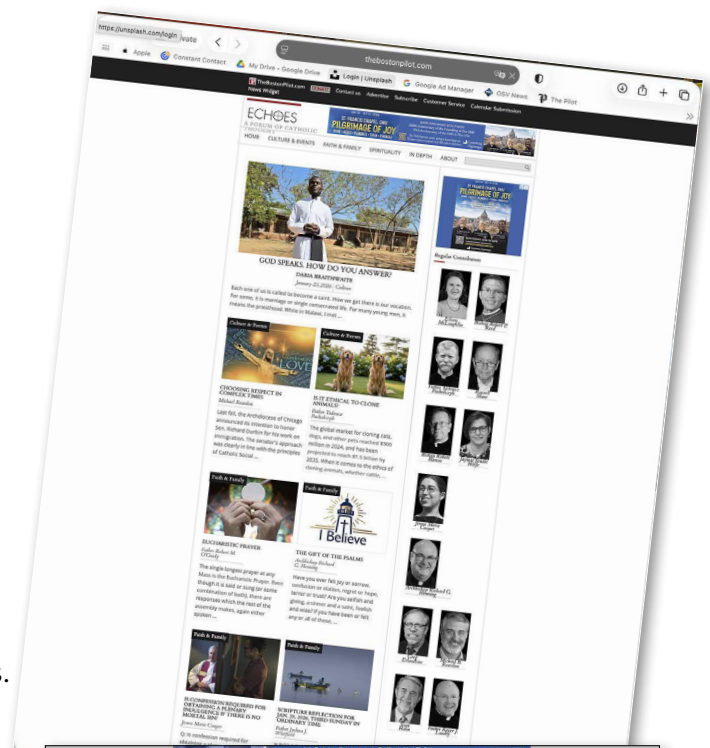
https://unsplash.com/login

Apple Constant Contact My Drive – Google Drive Login | Unsplash Google Ad Manager OSV News The Pilot

thebostonpilot.com

TheBostonPilot.com News Widget Contact us Advertise Subscribe Customer Service Calendar Submission

ECHOES

PILGRIMAGE OF JOY

HOME CULTURE & EVENTS FAITH & FAMILY SPIRITUALITY IN DEPTH ABOUT

GOD SPEAKS. HOW DO YOU ANSWER?

DARIA BRAITHWAITE

January 23, 2026 | Culture

Each one of us is called to become a saint. How we get there is our vocation. For some, it is marriage or single consecrated life. For many young men, it means the priesthood. While in Malawi, I met ...

Culture & Events

CHOOSING RESPECT IN COMPLEX TIMES

Michael Reardon

Last fall, the Archdiocese of Chicago announced its intention to honor Sen. Richard Durbin for his work on immigration. The senator's approach was clearly in line with the principles of Catholic Social ...

Culture & Events

IS IT ETHICAL TO CLONE ANIMALS?

Father Tadeusz Pacholczyk

The global market for cloning cats, dogs, and other pets reached $300 million in 2024, and has been projected to reach $1.5 billion by 2033. When it comes to the ethics of cloning animals, whether cattle, ...

Faith & Family

EUCHARISTIC PRAYER

Father Robert M. O'Grady

The single longest prayer at any Mass is the Eucharistic Prayer. Even though it is said or sung (or some combination of both), there are responses which the rest of the assembly makes, again either spoken ...

Faith & Family

I Believe

THE GIFT OF THE PSALMS

Archbishop Richard G. Henning

Have you ever felt joy or sorrow, confusion or elation, regret or hope, terror or trust? Are you selfish and giving, a sinner and a saint, foolish and wise? If you have been or felt any or all of these, ...

Faith & Family

IS CONFESSION REQUIRED FOR OBTAINING A PLENARY INDULGENCE IF THERE IS NO MORTAL SIN?

Jenna Marie Cooper

Faith & Family

SCRIPTURE REFLECTION FOR JAN. 25, 2026, THIRD SUNDAY IN ORDINARY TIME

Father Joshua J. Whitfield

Regular Contributors

Effie McLaughlin

Father Robert M. Reed

Father Tadeusz Pacholczyk

Russell Shaw

Bishop Robert Barron

Father Robert O'Grady

Jenna Marie Cooper

Archbishop Richard G. Henning

Father Tad Pacholczyk

Michael R. Heinlein

Father Peter J. Grover